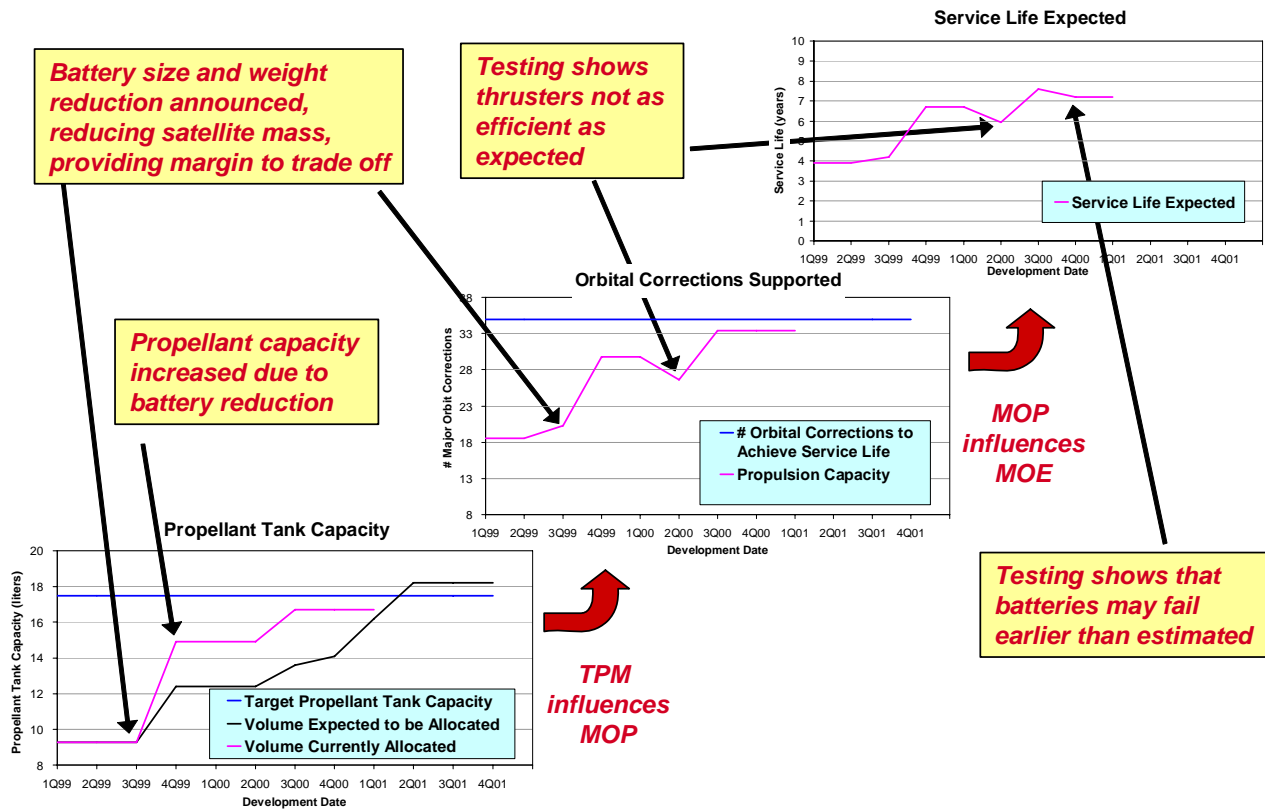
Battery size and weight reduction announced, reducing satellite mass, providing margin to trade off

Testing shows thrusters not as efficient as expected

Service Life Expected

| Service Life (years) |
|---|
| 10 |
| 9 |
| 8 |
| 7 |
| 6 |
| 5 |
| 4 |
| 3 |
| 2 |
| 1 |
| 0 |

1Q99 2Q99 3Q99 4Q99 1Q00 2Q00 3Q00 4Q00 1Q01 2Q01 3Q01 4Q01
Development Date

Service Life Expected

Orbital Corrections Supported

# Major Orbit Corrections
38 33 28 23 18 13 8

1Q99 2Q99 3Q99 4Q99 1Q00 2Q00 3Q00 4Q00 1Q01 2Q01 3Q01 4Q01
Development Date

# Orbital Corrections to Achieve Service Life
Propulsion Capacity

Propellant capacity increased due to battery reduction

MOP influences MOE

Propellant Tank Capacity

Propellant Tank Capacity (liters)
20 18 16 14 12 10 8

1Q99 2Q99 3Q99 4Q99 1Q00 2Q00 3Q00 4Q00 1Q01 2Q01 3Q01 4Q01
Development Date

Target Propellant Tank Capacity
Volume Expected to be Allocated
Volume Currently Allocated

TPM influences MOP

Testing shows that batteries may fail earlier than estimated